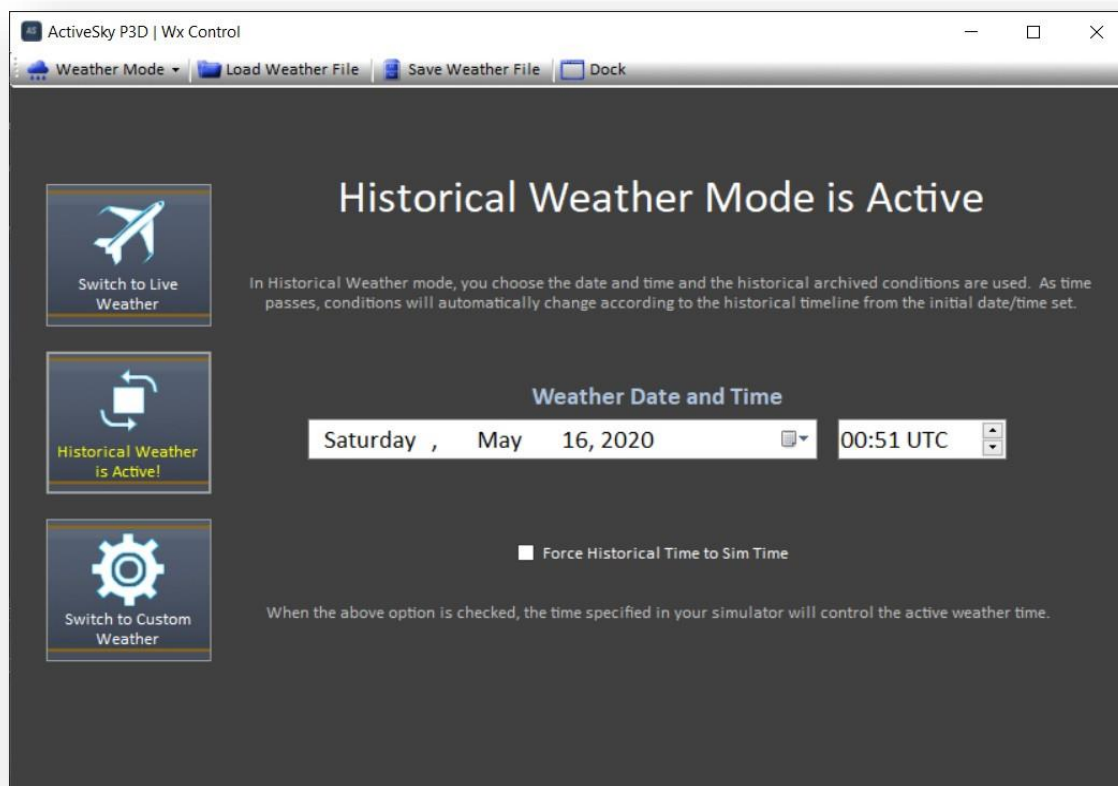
ActiveSky P3D | Wx Control

Weather Mode ▾ Load Weather File Save Weather File Dock

Switch to Live Weather

Historical Weather is Active!

Switch to Custom Weather

Historical Weather Mode is Active

In Historical Weather mode, you choose the date and time and the historical archived conditions are used. As time passes, conditions will automatically change according to the historical timeline from the initial date/time set.

Weather Date and Time

Saturday , May 16, 2020

00:51 UTC

Force Historical Time to Sim Time

When the above option is checked, the time specified in your simulator will control the active weather time.